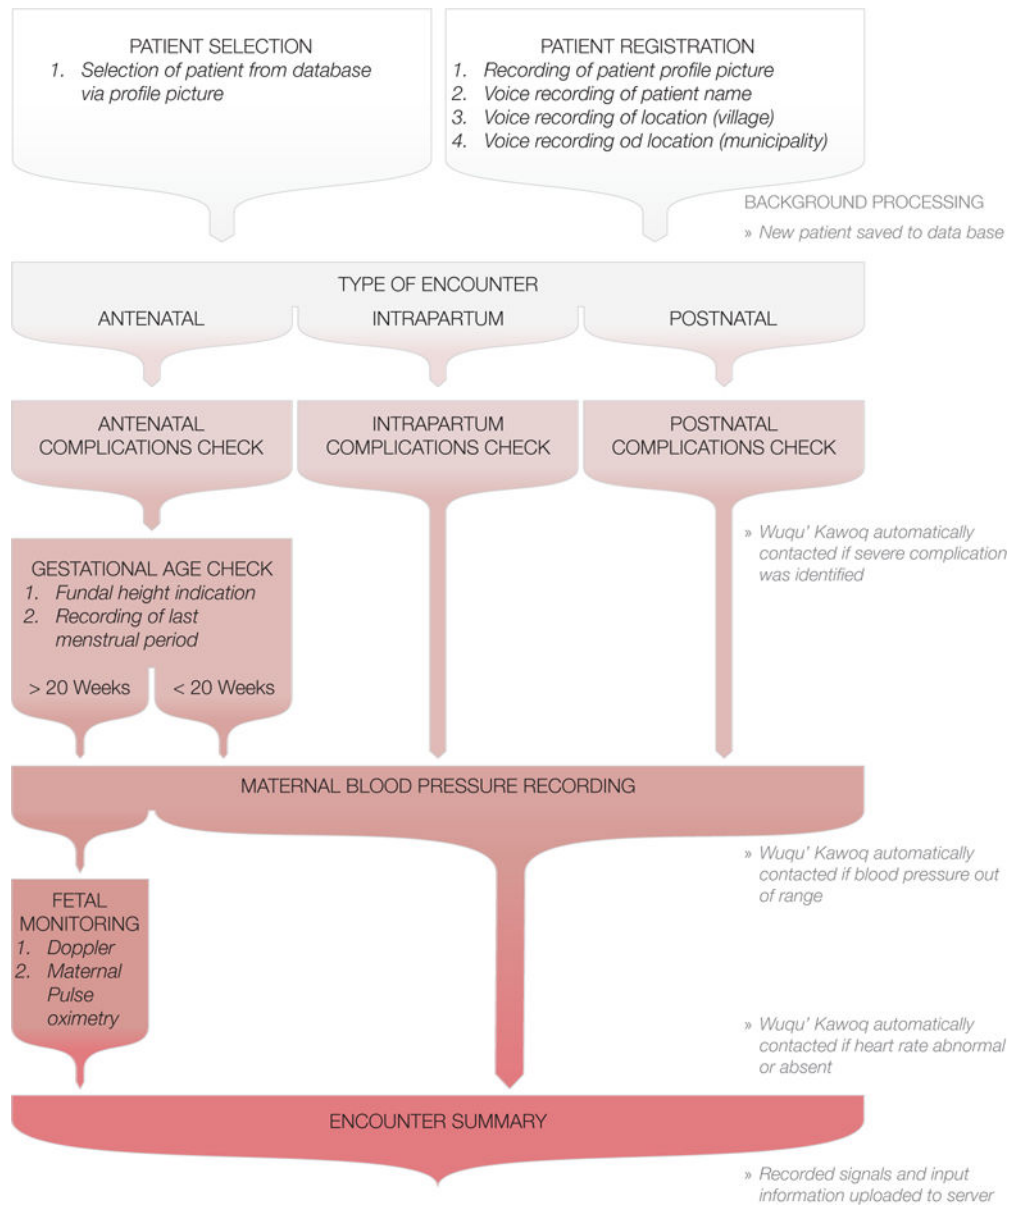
PATIENT SELECTION
1. Selection of patient from database via profile picture

PATIENT REGISTRATION
1. Recording of patient profile picture
2. Voice recording of patient name
3. Voice recording of location (village)
4. Voice recording od location (municipality)

BACKGROUND PROCESSING
» New patient saved to data base

TYPE OF ENCOUNTER
ANTENATAL
INTRAPARTUM
POSTNATAL

ANTENATAL COMPLICATIONS CHECK
INTRAPARTUM COMPLICATIONS CHECK
POSTNATAL COMPLICATIONS CHECK

» Wuqu' Kawoq automatically contacted if severe complication was identified

GESTATIONAL AGE CHECK
1. Fundal height indication
2. Recording of last menstrual period

> 20 Weeks
< 20 Weeks

MATERNAL BLOOD PRESSURE RECORDING

» Wuqu' Kawoq automatically contacted if blood pressure out of range

FETAL MONITORING
1. Doppler
2. Maternal Pulse oximetry

» Wuqu' Kawoq automatically contacted if heart rate abnormal or absent

ENCOUNTER SUMMARY

» Recorded signals and input information uploaded to server